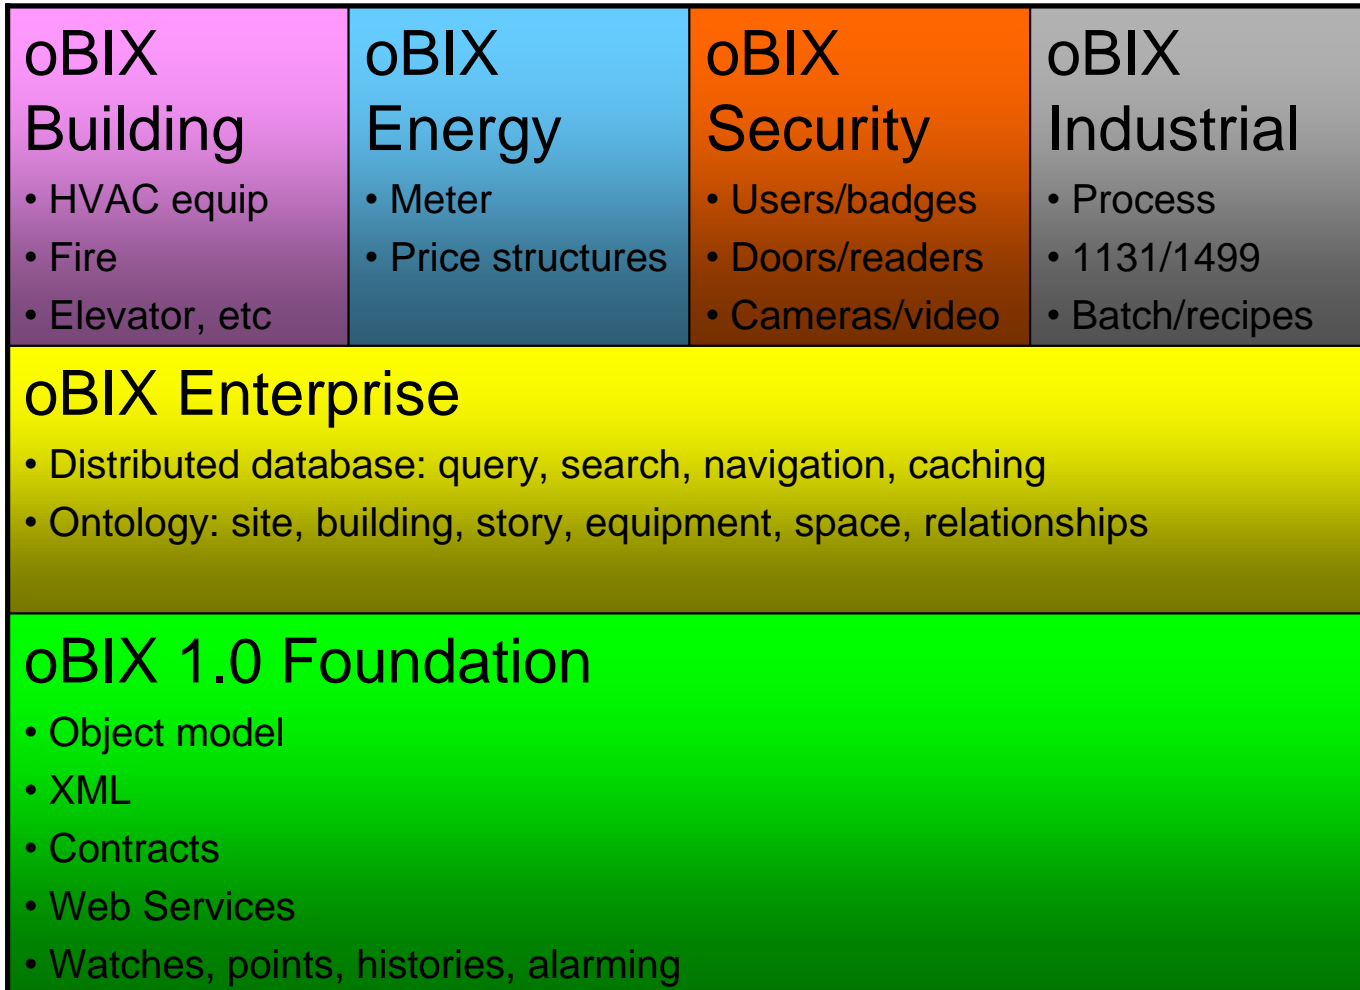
oBIX Building
• HVAC equip
• Fire
• Elevator, etc

oBIX Energy
• Meter
• Price structures

oBIX Security
• Users/badges
• Doors/readers
• Cameras/video

oBIX Industrial
• Process
• 1131/1499
• Batch/recipes

oBIX Enterprise
• Distributed database: query, search, navigation, caching
• Ontology: site, building, story, equipment, space, relationships

oBIX 1.0 Foundation
• Object model
• XML
• Contracts
• Web Services
• Watches, points, histories, alarming